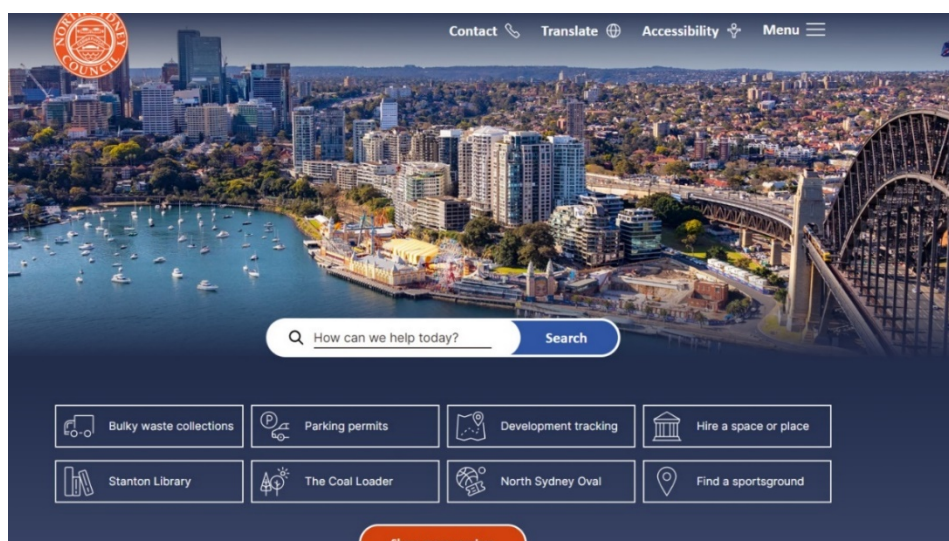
NORTH SYDNEY COUNCIL

Contact Translate Accessibility Menu

How can we help today? Search

Bulky waste collections
Parking permits
Development tracking
Hire a space or place
Stanton Library
The Coal Loader
North Sydney Oval
Find a sportsground

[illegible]